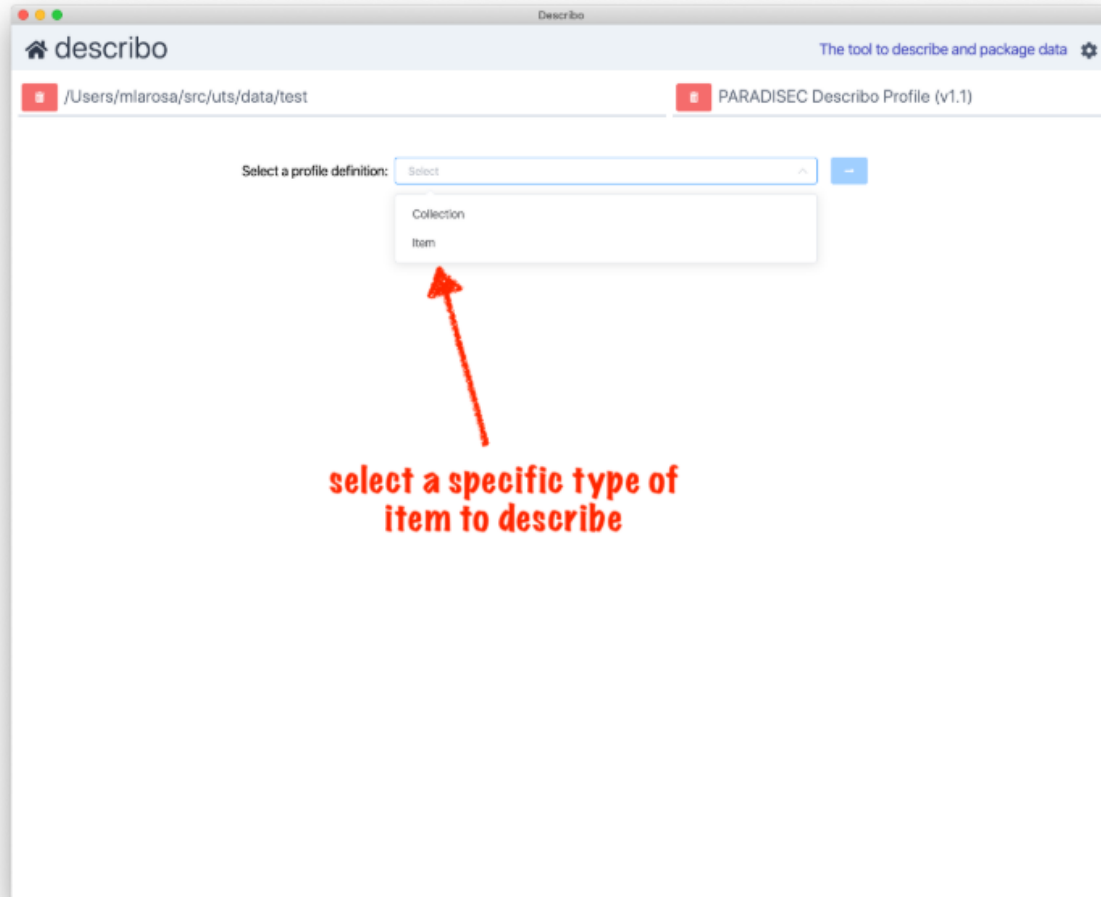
Describo

describo

The tool to describe and package data

/Users/mlarosa/src/uts/data/test

PARADISEC Describo Profile (v1.1)

Select a profile definition: Select

Collection

Item

select a specific type of item to describe